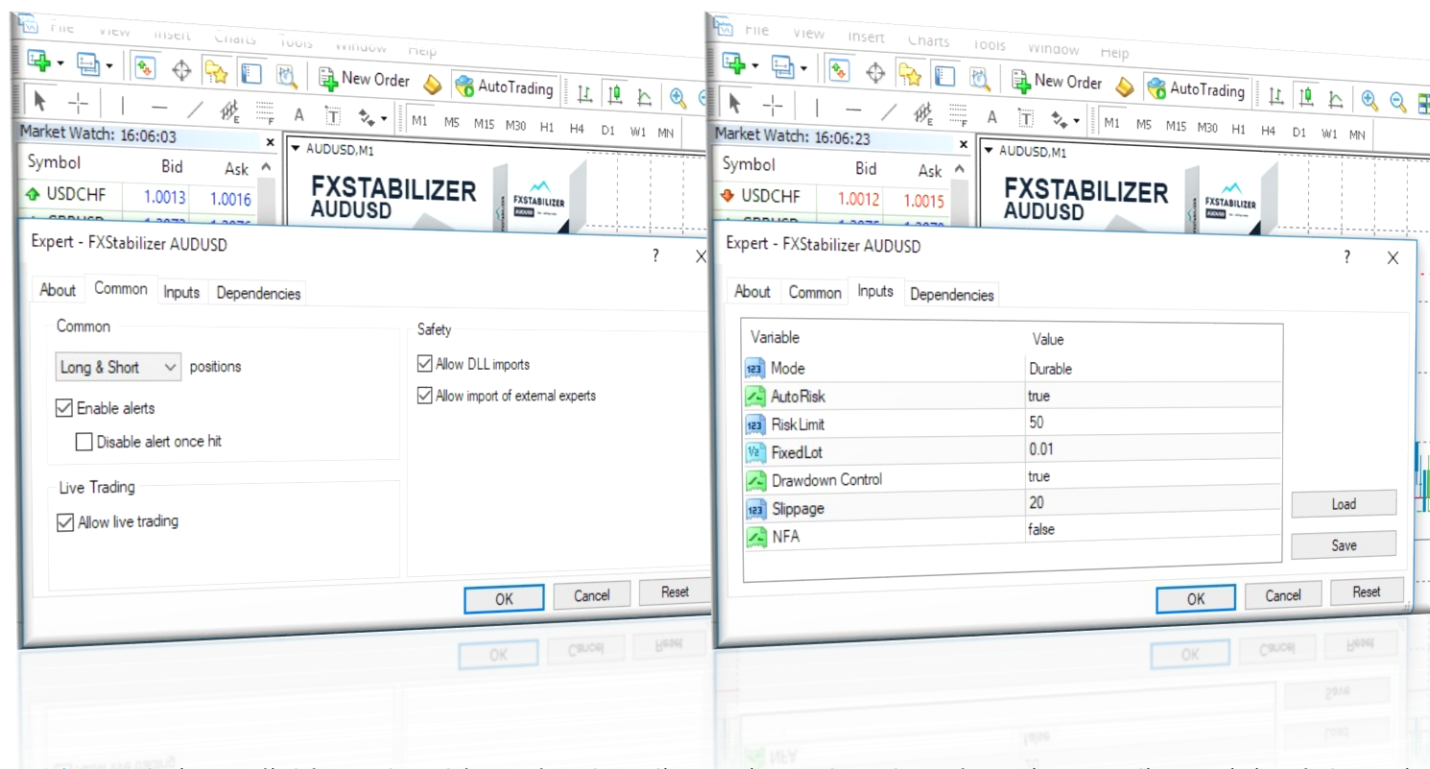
File View Insert Charts Tools Window Help

New Order AutoTrading

M1 M5 M15 M30 H1 H4 D1 W1 MN

Market Watch: 16:06:03

| Symbol | Bid | Ask |
|---|---|---|
| USDCHF | 1.0013 | 1.0016 |

AUDUSD,M1

FXSTABILIZER AUDUSD

FXSTABILIZER

Expert - FXStabilizer AUDUSD

?

About Common Inputs Dependencies

Common

Long & Short positions

Enable alerts

Disable alert once hit

Live Trading

Allow live trading

Safety

Allow DLL imports

Allow import of external experts

OK Cancel Reset

File View Insert Charts Tools Window Help

New Order AutoTrading

M1 M5 M15 M30 H1 H4 D1 W1 MN

Market Watch: 16:06:23

| Symbol | Bid | Ask |
|---|---|---|
| USDCHF | 1.0012 | 1.0015 |

AUDUSD,M1

FXSTABILIZER AUDUSD

FXSTABILIZER

Expert - FXStabilizer AUDUSD

? X

About Common Inputs Dependencies

| Variable | Value |
|---|---|
| Mode | Durable |
| AutoRisk | true |
| RiskLimit | 50 |
| FixedLot | 0.01 |
| Drawdown Control | true |
| Slippage | 20 |
| NFA | false |

Load

Save

OK Cancel Reset